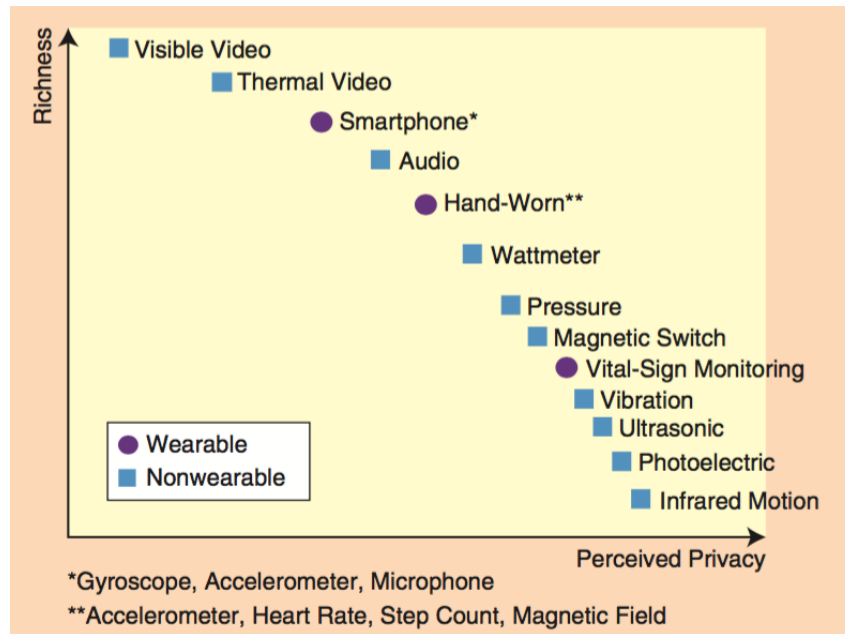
Richness

Visible Video
Thermal Video
Smartphone*
Audio
Hand-Worn**
Wattmeter
Pressure
Magnetic Switch
Vital-Sign Monitoring
Vibration
Ultrasonic
Photoelectric
Infrared Motion

Wearable
Nonwearable

Perceived Privacy

*Gyroscope, Accelerometer, Microphone
**Accelerometer, Heart Rate, Step Count, Magnetic Field